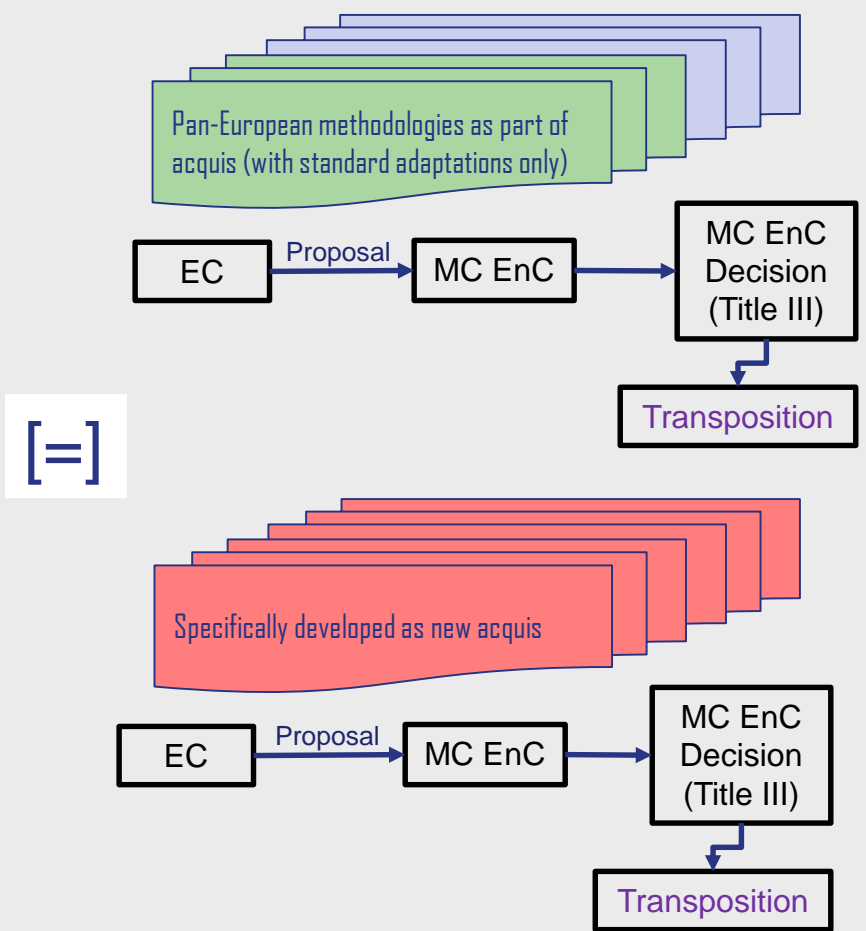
Pan-European methodologies as part of acquis (with standard adaptations only)

EC

Proposal

MC EnC

MC EnC Decision (Title III)

Transposition

[=]

Specifically developed as new acquis

EC

Proposal

MC EnC

MC EnC Decision (Title III)

Transposition